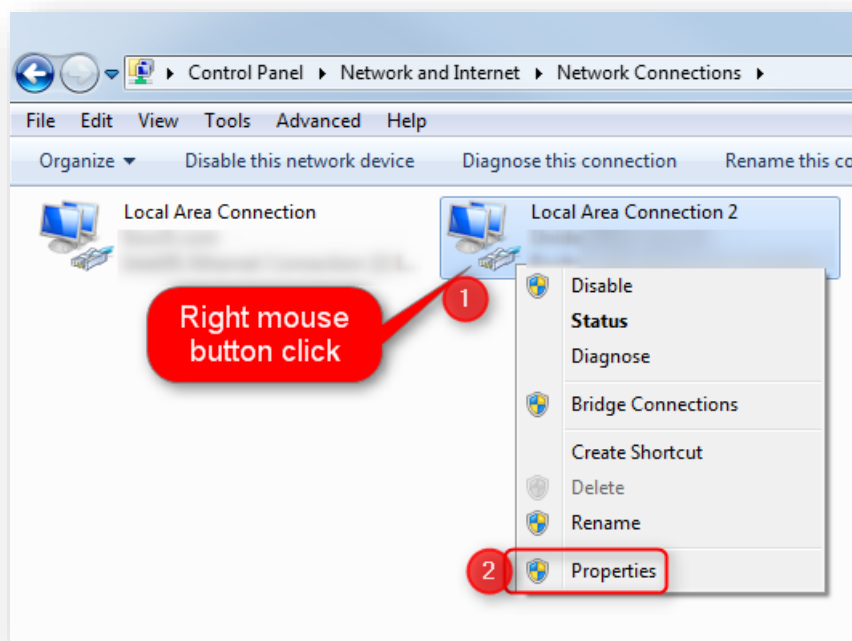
Control Panel ▸ Network and Internet ▸ Network Connections ▸

File Edit View Tools Advanced Help

Organize ▾ Disable this network device Diagnose this connection Rename this co

Local Area Connection
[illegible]
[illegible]

Local Area Connection 2
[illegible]
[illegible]

Right mouse button click

1

Disable
Status
Diagnose
Bridge Connections
Create Shortcut
Delete
Rename
Properties

2